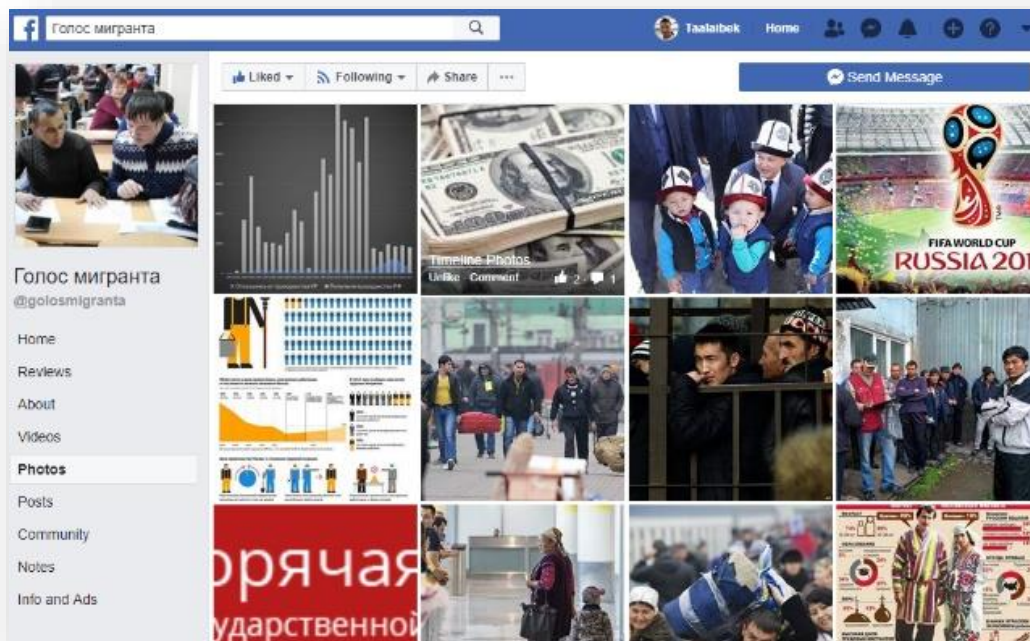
Голос мигранта

Taalaibek Home

Голос мигранта
@golosmigranta

Home
Reviews
About
Videos
Photos
Posts
Community
Notes
Info and Ads

Liked Following Share ···

Send Message

Timeline Photos
Unlike Comment 2 1

FIFA WORLD CUP
RUSSIA 201

орячая
ударственной